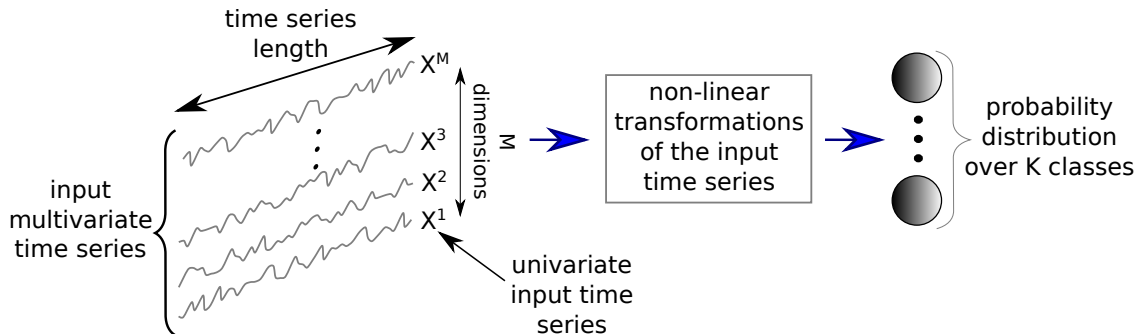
time series length

$X^M$

$X^3$

$X^2$

$X^1$

M dimensions

input multivariate time series

univariate input time series

non-linear transformations of the input time series

probability distribution over K classes